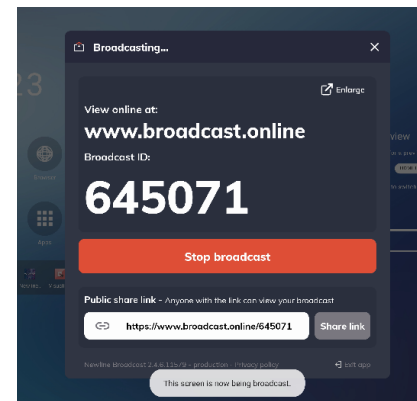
Broadcasting...

Enlarge

View online at:
www.broadcast.online
Broadcast ID:
645071

Stop broadcast

Public share link - Anyone with the link can view your broadcast

https://www.broadcast.online/645071

Share link

Newline Broadcast 2.4.6.11b/9 - production · Privacy policy

Exit app

This screen is now being broadcast.